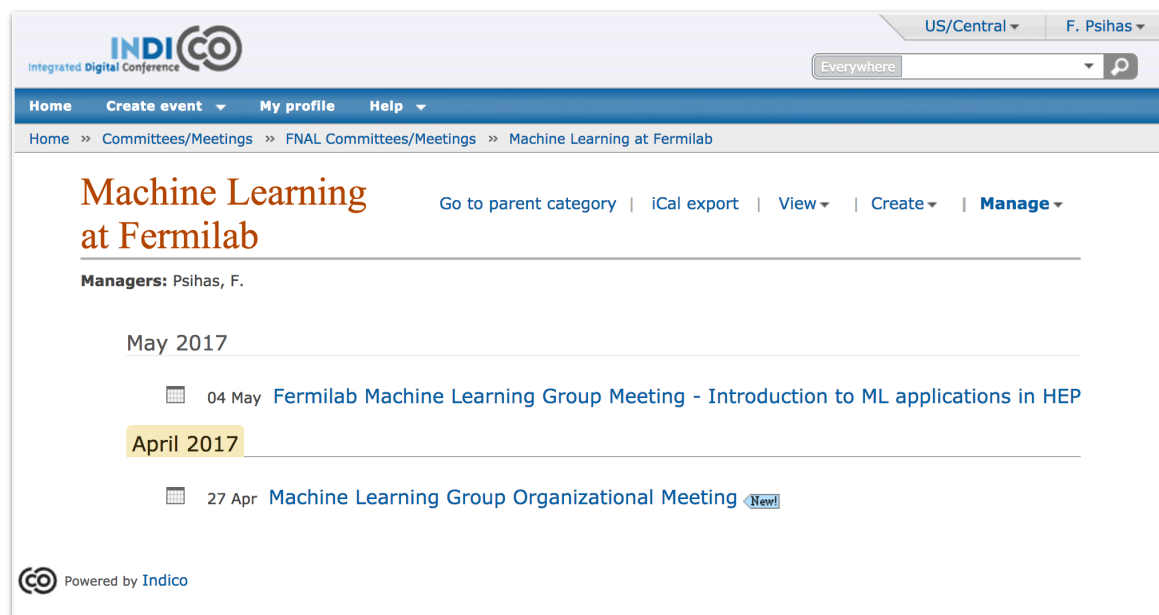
INDICO
Integrated Digital Conference

US/Central ▾ F. Psihas ▾

Everywhere

Home Create event ▾ My profile Help ▾

Home » Committees/Meetings » FNAL Committees/Meetings » Machine Learning at Fermilab

Machine Learning at Fermilab

Go to parent category | iCal export | View ▾ | Create ▾ | Manage ▾

Managers: Psihas, F.

May 2017

04 May Fermilab Machine Learning Group Meeting - Introduction to ML applications in HEP

April 2017

27 Apr Machine Learning Group Organizational Meeting New!

Powered by Indico